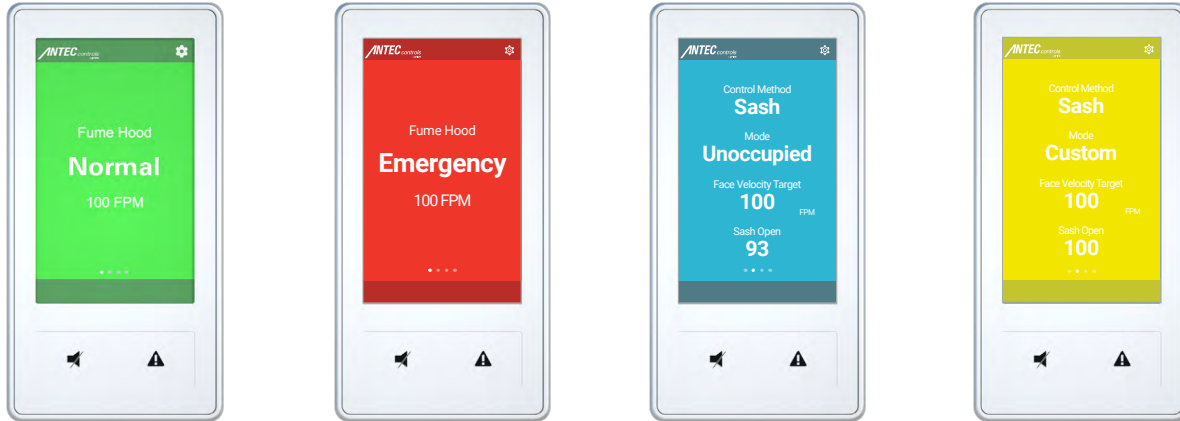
ANTEC controls

Fume Hood
Normal
100 FPM

ANTEC controls

Fume Hood
Emergency
100 FPM

ANTEC controls

Control Method
Sash
Mode
Unoccupied
Face Velocity Target
100 FPM
Sash Open
93

ANTEC controls

Control Method
Sash
Mode
Custom
Face Velocity Target
100 FPM
Sash Open
100